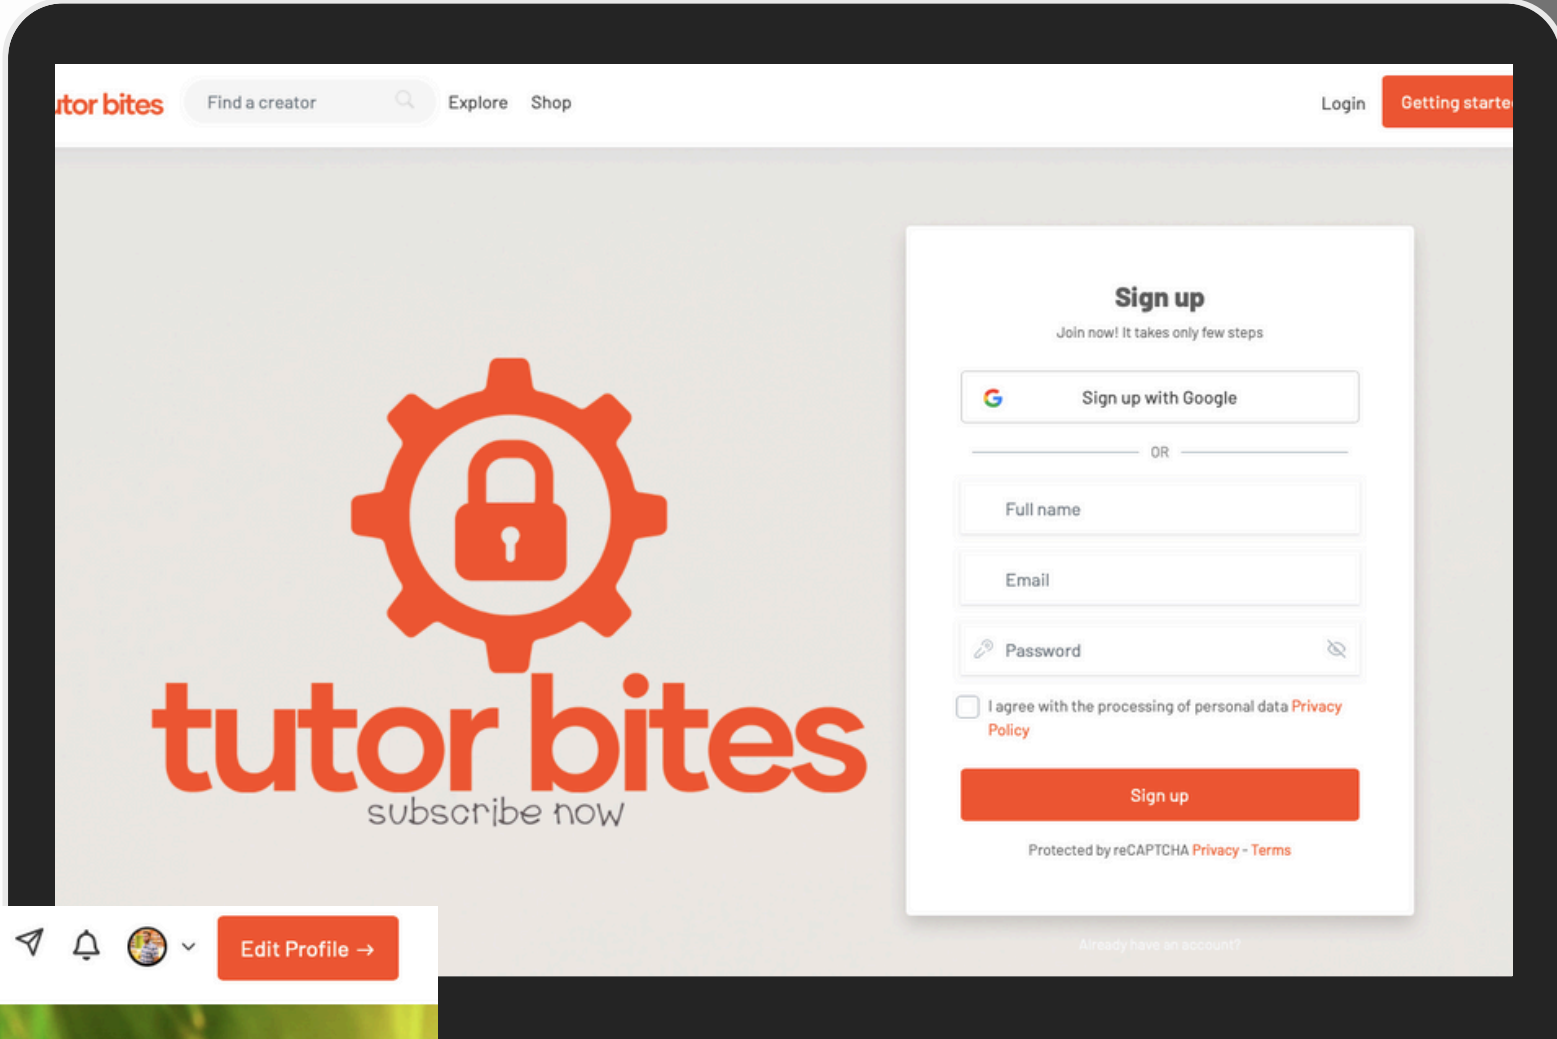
itor bites

Find a creator

Explore Shop

Login

Getting starte

tutor bites
subscribe now

Sign up

Join now! It takes only few steps

Sign up with Google

OR

Full name

Email

Password

I agree with the processing of personal data Privacy Policy

Sign up

Protected by reCAPTCHA Privacy - Terms

Already have an account?

Edit Profile →